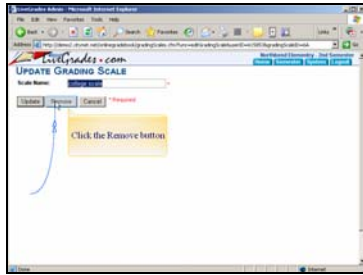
LiveGrades Admin - Microsoft Internet Explorer

File Edit View Favorites Tools Help

Back Search Favorites

Address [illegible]

Links

LiveGrades.com

Northland Elementary 2nd Semester

Home Semester System Logout

UPDATE GRADING SCALE

Scale Name: college scale *

Update Remove Cancel * Required

Click the Remove button

Done Internet